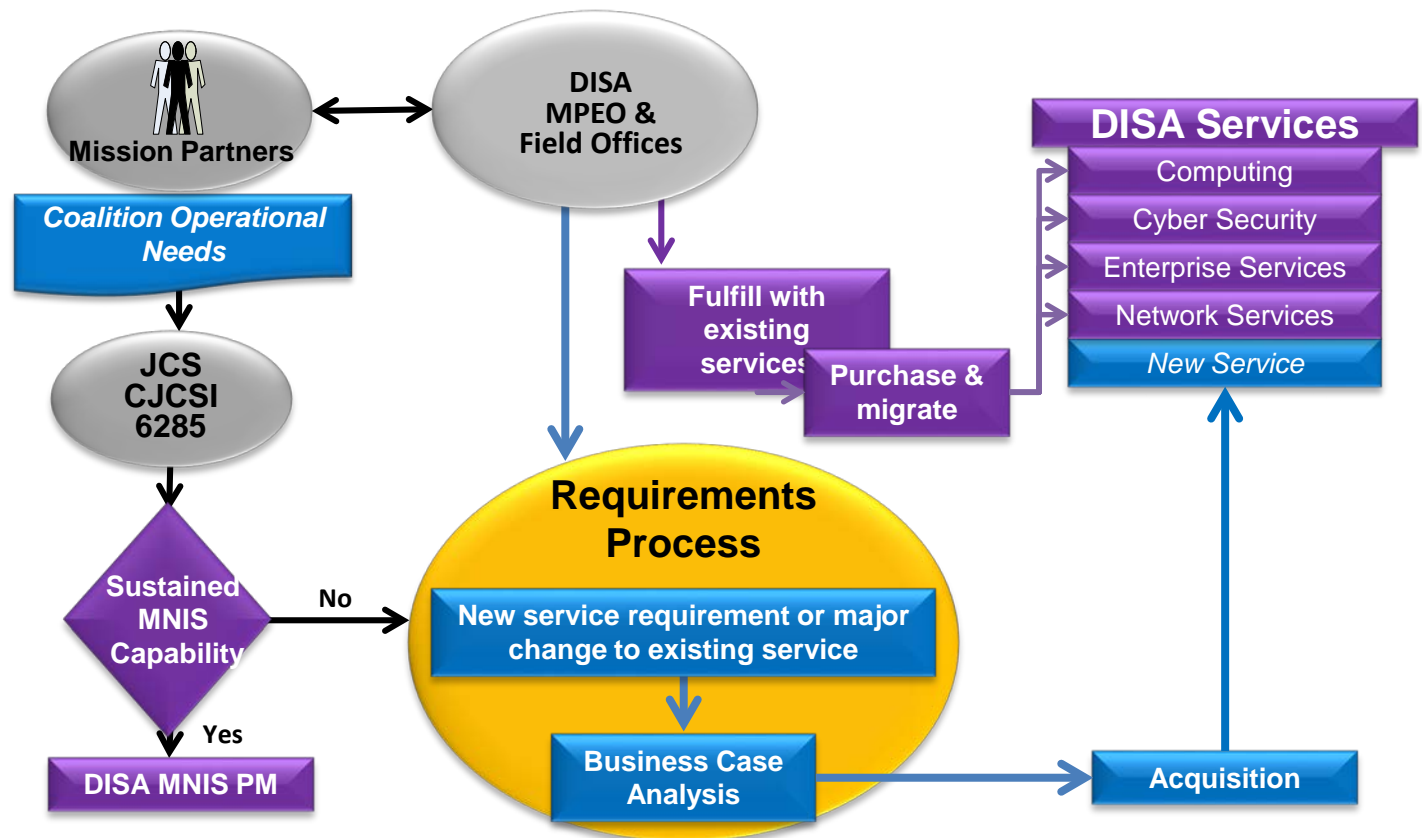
Mission Partners

DISA MPEO & Field Offices

DISA Services

Computing

Cyber Security

Enterprise Services

Network Services

New Service

Coalition Operational Needs

Fulfill with existing services

Purchase & migrate

JCS CJCSI 6285

Requirements Process

Sustained MNIS Capability

No

New service requirement or major change to existing service

Yes

Business Case Analysis

Acquisition

DISA MNIS PM